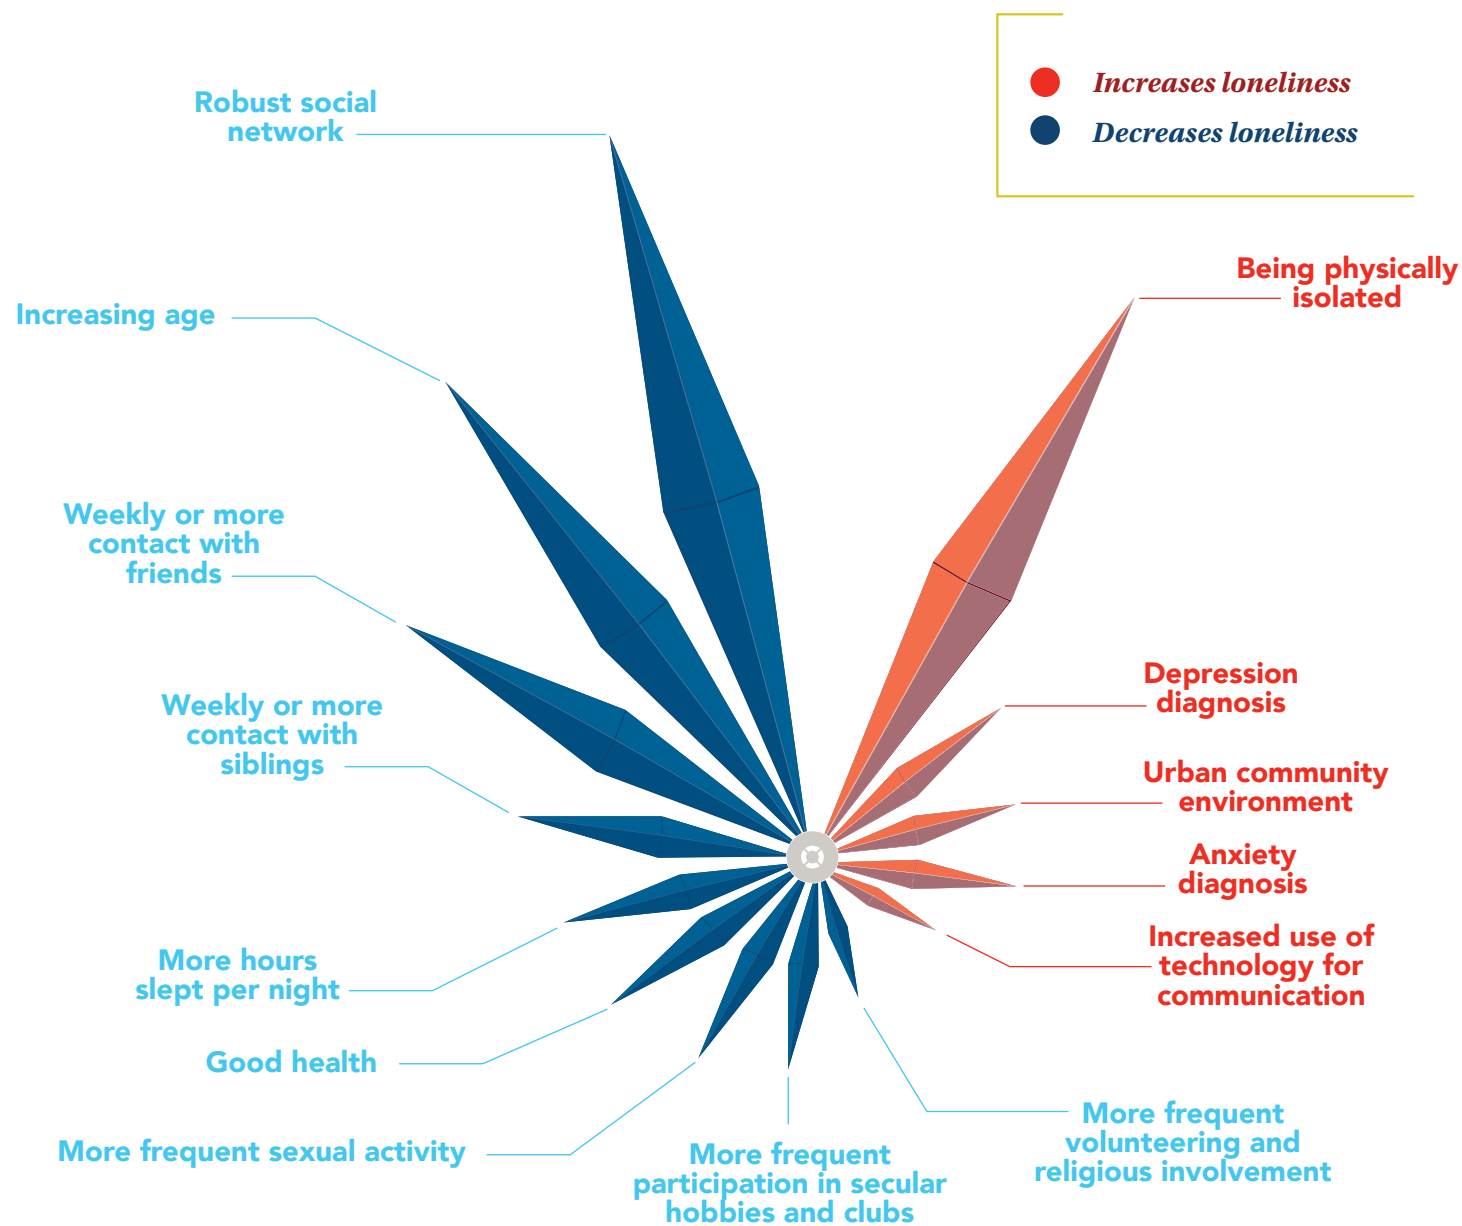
Increases loneliness
Decreases loneliness

Robust social network

Increasing age

Weekly or more contact with friends

Weekly or more contact with siblings

More hours slept per night

Good health

More frequent sexual activity

More frequent participation in secular hobbies and clubs

More frequent volunteering and religious involvement

Being physically isolated

Depression diagnosis

Urban community environment

Anxiety diagnosis

Increased use of technology for communication